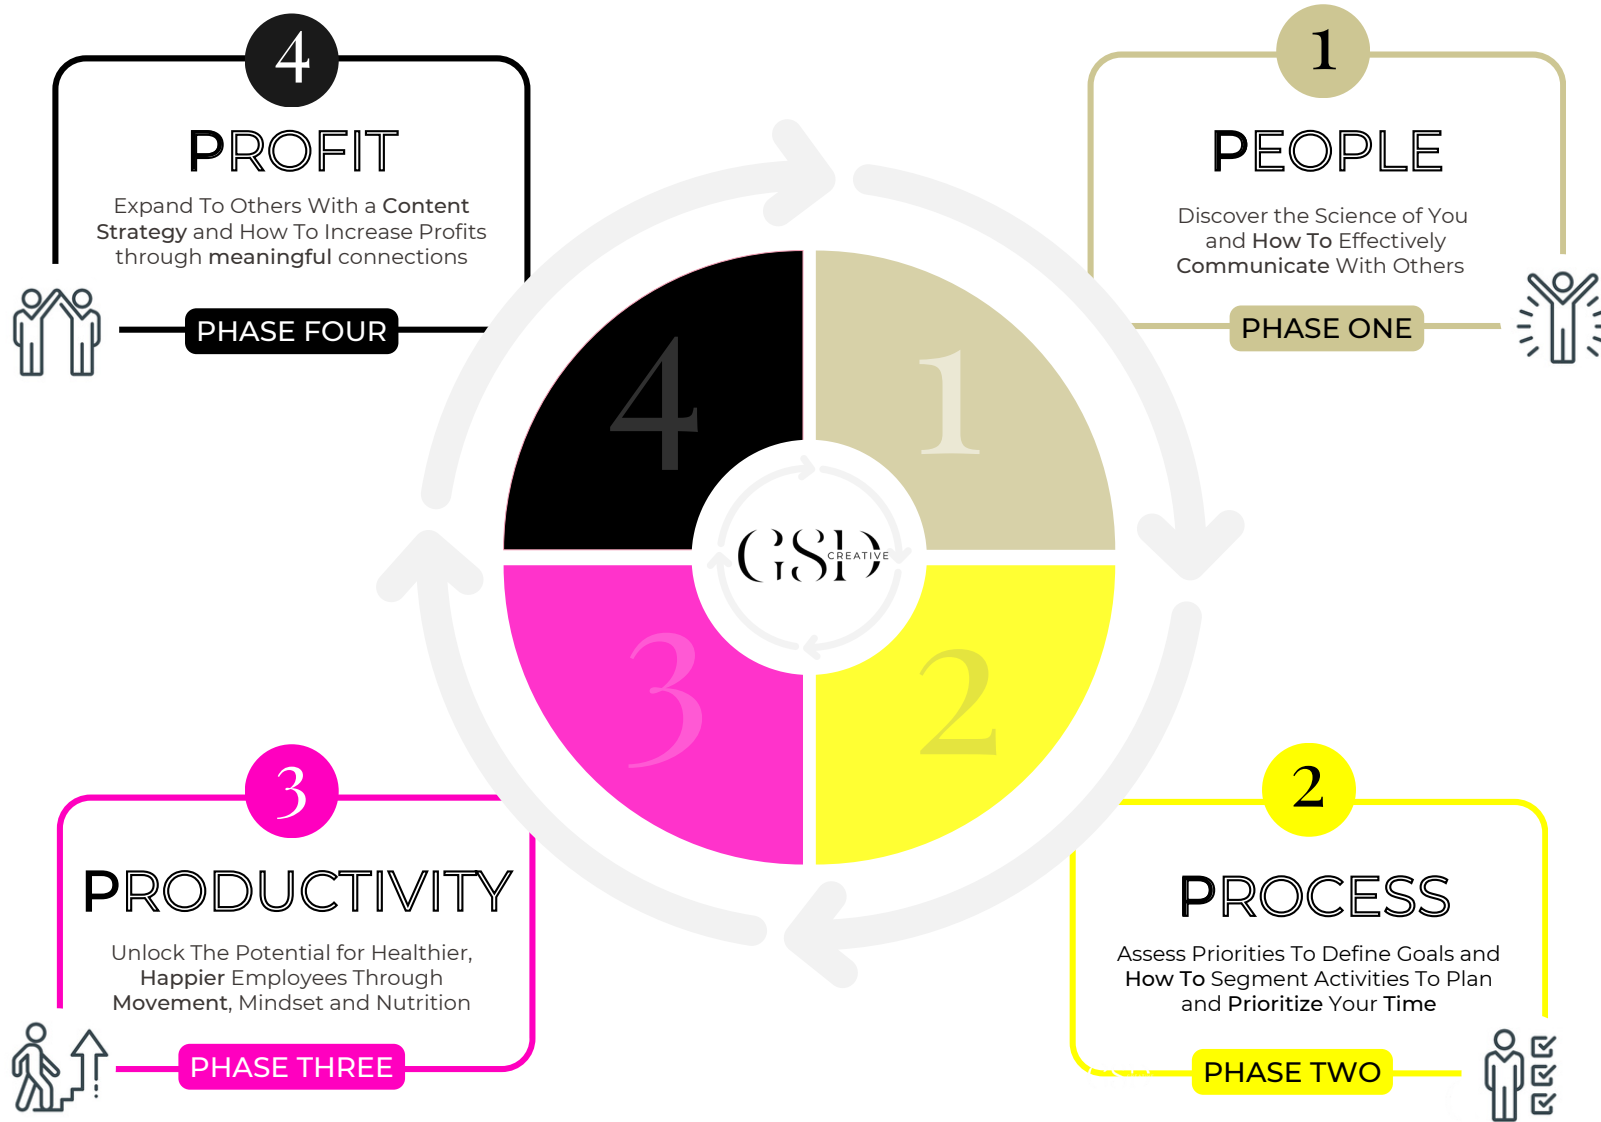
4

PROFIT

Expand To Others With a Content Strategy and How To Increase Profits through meaningful connections

PHASE FOUR

1

PEOPLE

Discover the Science of You and How To Effectively Communicate With Others

PHASE ONE

4

1

GSD CREATIVE

3

2

3

PRODUCTIVITY

Unlock The Potential for Healthier, Happier Employees Through Movement, Mindset and Nutrition

PHASE THREE

2

PROCESS

Assess Priorities To Define Goals and How To Segment Activities To Plan and Prioritize Your Time

PHASE TWO